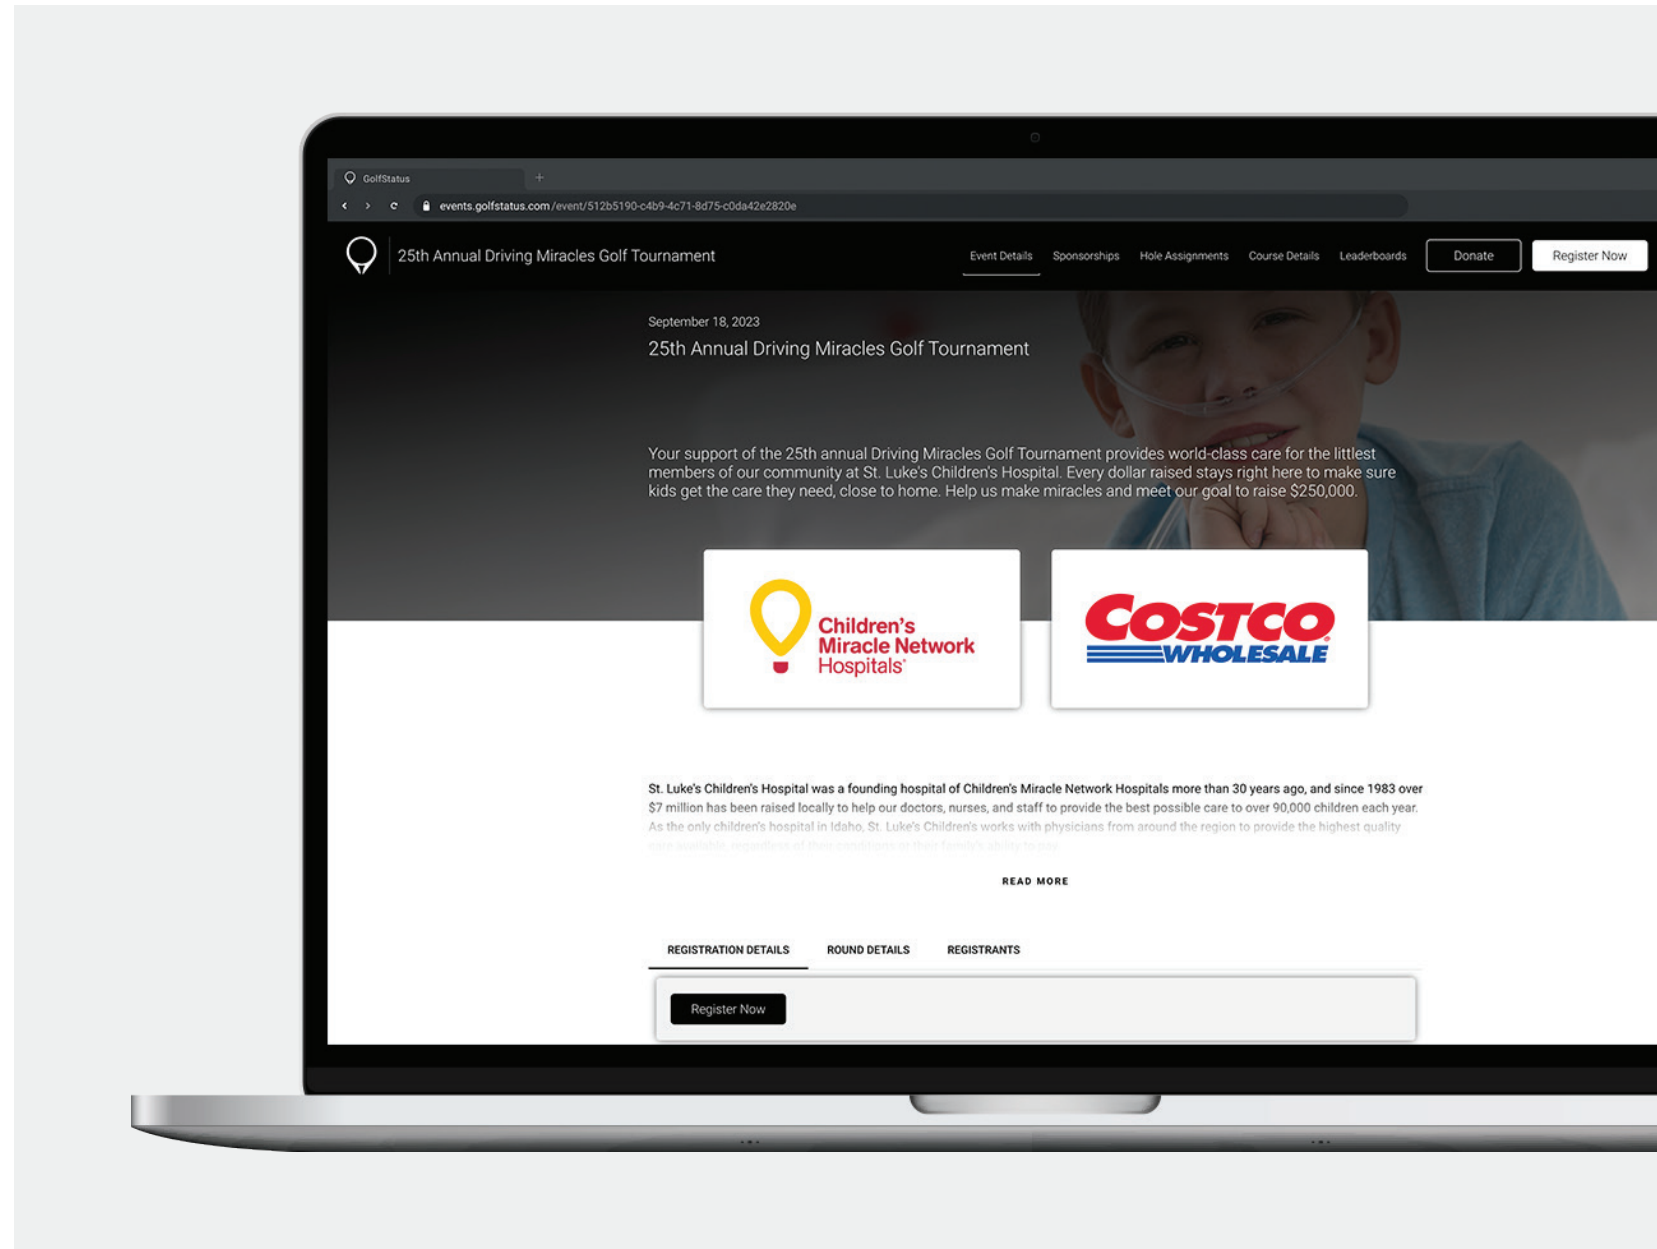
GolfStatus

events.golfstatus.com/event/512b5190-c4b9-4c71-8d75-c0da42e2820e

25th Annual Driving Miracles Golf Tournament

Event Details Sponsorships Hole Assignments Course Details Leaderboards Donate Register Now

September 18, 2023

25th Annual Driving Miracles Golf Tournament

Your support of the 25th annual Driving Miracles Golf Tournament provides world-class care for the littlest members of our community at St. Luke's Children's Hospital. Every dollar raised stays right here to make sure kids get the care they need, close to home. Help us make miracles and meet our goal to raise $250,000.

Children's Miracle Network Hospitals

COSTCO WHOLESALE

St. Luke's Children's Hospital was a founding hospital of Children's Miracle Network Hospitals more than 30 years ago, and since 1983 over $7 million has been raised locally to help our doctors, nurses, and staff to provide the best possible care to over 90,000 children each year. As the only children's hospital in Idaho, St. Luke's Children's works with physicians from around the region to provide the highest quality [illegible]

READ MORE

REGISTRATION DETAILS ROUND DETAILS REGISTRANTS

Register Now